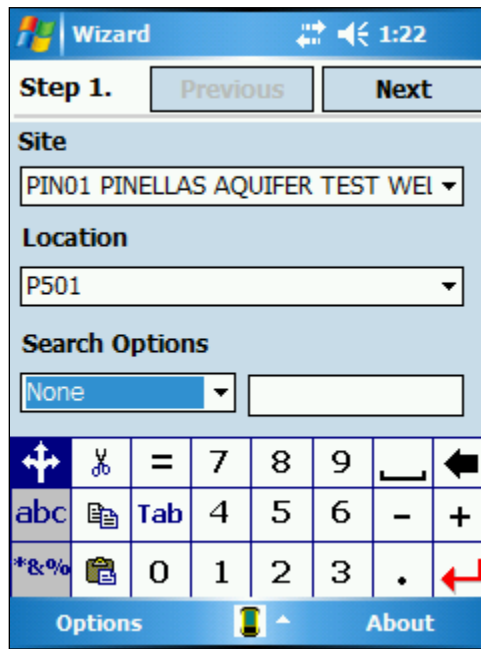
Wizard 1:22

Step 1. Previous Next

Site

PIN01 PINELLAS AQUIFER TEST WEl

Location

P501

Search Options

None

| | = | 7 | 8 | 9 | | |
|---|---|---|---|---|---|---|
| abc | | Tab | 4 | 5 | 6 | - | + |
| *&% | | 0 | 1 | 2 | 3 | . | |

Options About